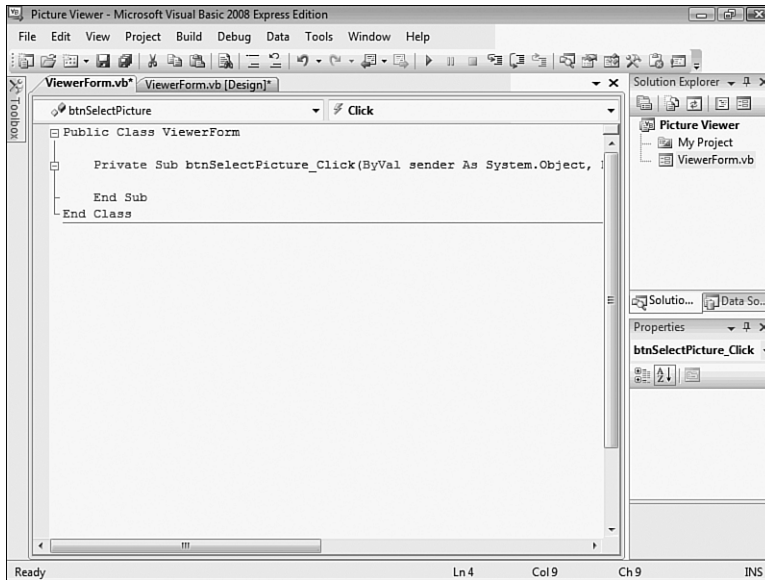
Picture Viewer - Microsoft Visual Basic 2008 Express Edition

File Edit View Project Build Debug Data Tools Window Help

Toolbox

ViewerForm.vb* ViewerForm.vb [Design]*

btnSelectPicture

Click

Public Class ViewerForm

Private Sub btnSelectPicture_Click(ByVal sender As System.Object, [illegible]

End Sub
End Class

Solution Explorer

Picture Viewer

My Project

ViewerForm.vb

Solutio... Data So...

Properties

btnSelectPicture_Click

Ready Ln 4 Col 9 Ch 9 INS